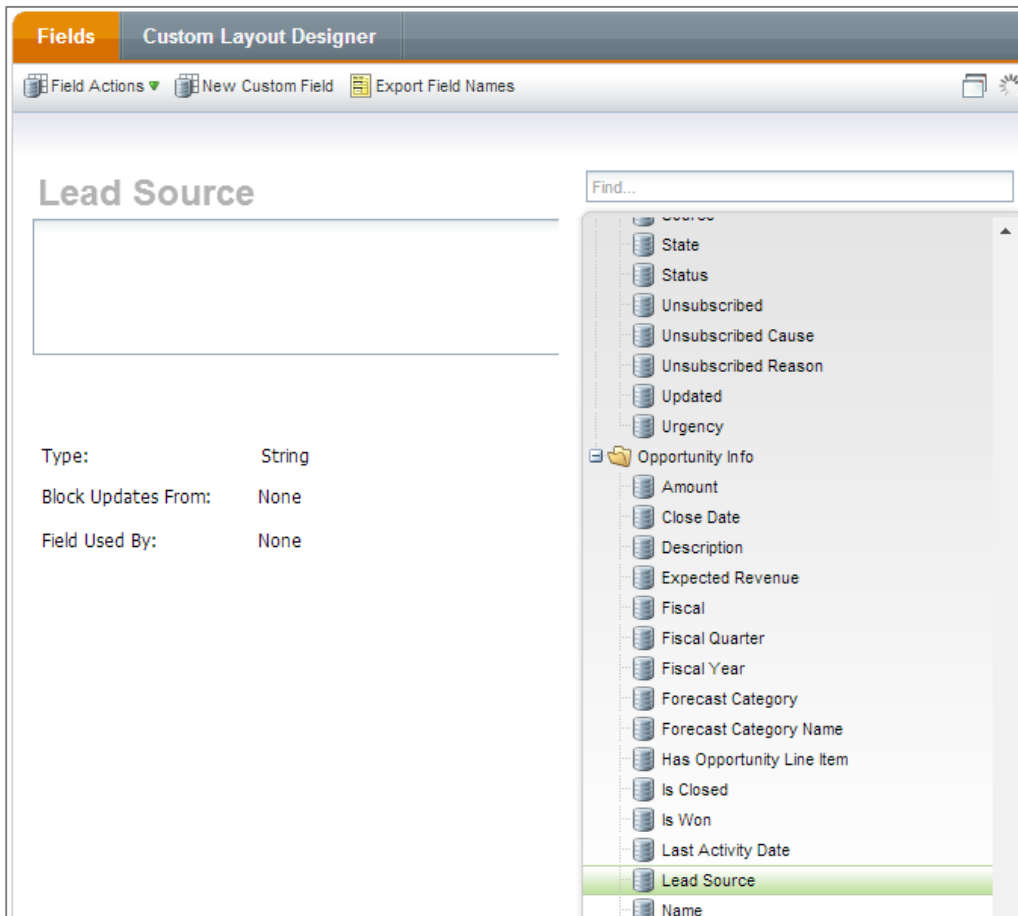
Fields Custom Layout Designer

Field Actions New Custom Field Export Field Names

Lead Source

Find...

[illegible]
State
Status
Unsubscribed
Unsubscribed Cause
Unsubscribed Reason
Updated
Urgency
Opportunity Info
Amount
Close Date
Description
Expected Revenue
Fiscal
Fiscal Quarter
Fiscal Year
Forecast Category
Forecast Category Name
Has Opportunity Line Item
Is Closed
Is Won
Last Activity Date
Lead Source
Name

Type: String
Block Updates From: None
Field Used By: None